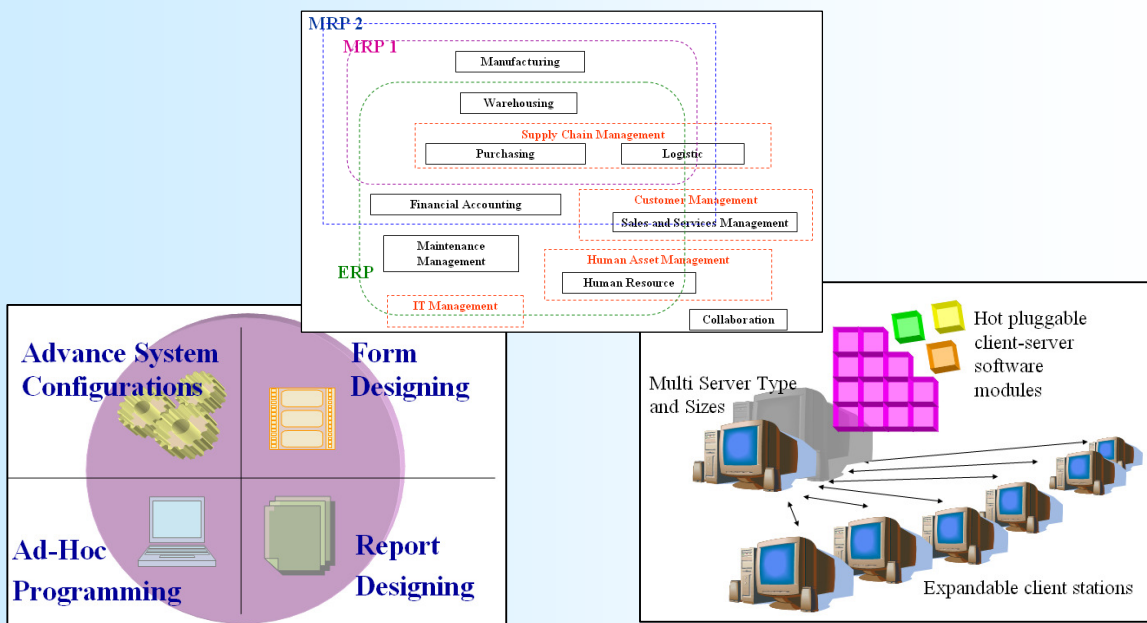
MRP 2

MRP 1

Manufacturing

Warehousing

Supply Chain Management

Purchasing

Logistic

Financial Accounting

Customer Management

Sales and Services Management

Maintenance Management

ERP

Human Asset Management

Human Resource

IT Management

Collaboration

Advance System Configurations

Form Designing

Ad-Hoc Programming

Report Designing

Hot pluggable client-server software modules

Multi Server Type and Sizes

Expandable client stations